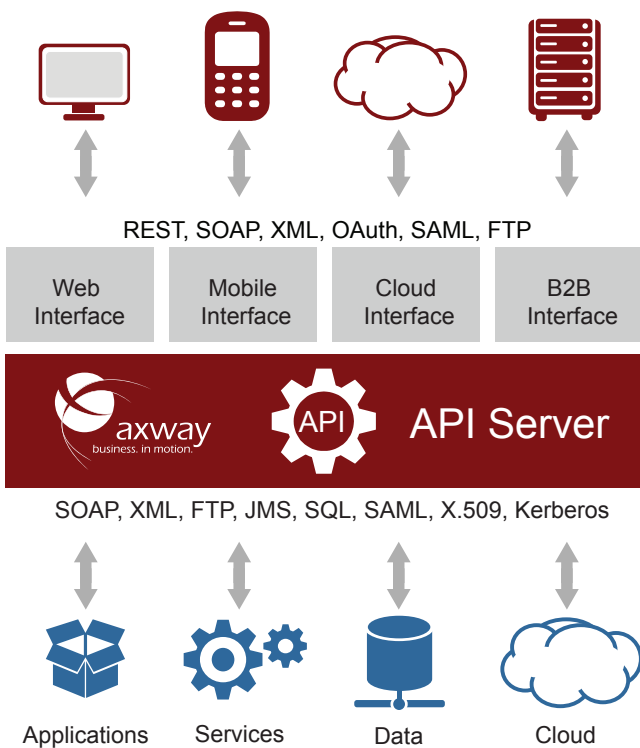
REST, SOAP, XML, OAuth, SAML, FTP

Web Interface

Mobile Interface

Cloud Interface

B2B Interface

axway
business. in motion.

API

API Server

SOAP, XML, FTP, JMS, SQL, SAML, X.509, Kerberos

Applications

Services

Data

Cloud